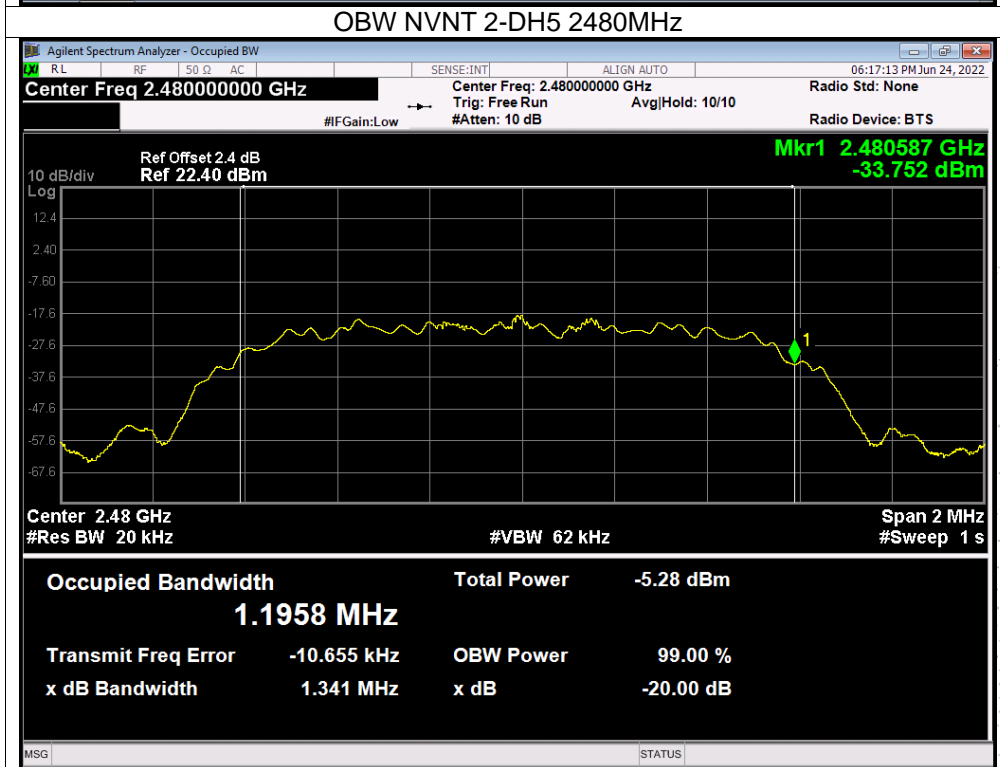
OBW NVNT 2-DH5 2480MHz

Agilent Spectrum Analyzer - Occupied BW

RL RF 50 Ω AC SENSE:INT ALIGN AUTO 06:17:13 PM Jun 24, 2022

Center Freq 2.480000000 GHz

Center Freq: 2.480000000 GHz
Trig: Free Run Avg|Hold: 10/10
#IFGain:Low #Atten: 10 dB

Radio Std: None

Radio Device: BTS

Ref Offset 2.4 dB
10 dB/div Ref 22.40 dBm
Log

Mkr1 2.480587 GHz
-33.752 dBm

12.4
2.40
-7.60
-17.6
-27.6
-37.6
-47.6
-57.6
-67.6

1

Center 2.48 GHz
#Res BW 20 kHz
#VBW 62 kHz
Span 2 MHz
#Sweep 1 s

Occupied Bandwidth
1.1958 MHz

Total Power -5.28 dBm

Transmit Freq Error -10.655 kHz
OBW Power 99.00 %
x dB Bandwidth 1.341 MHz
x dB -20.00 dB

MSG STATUS